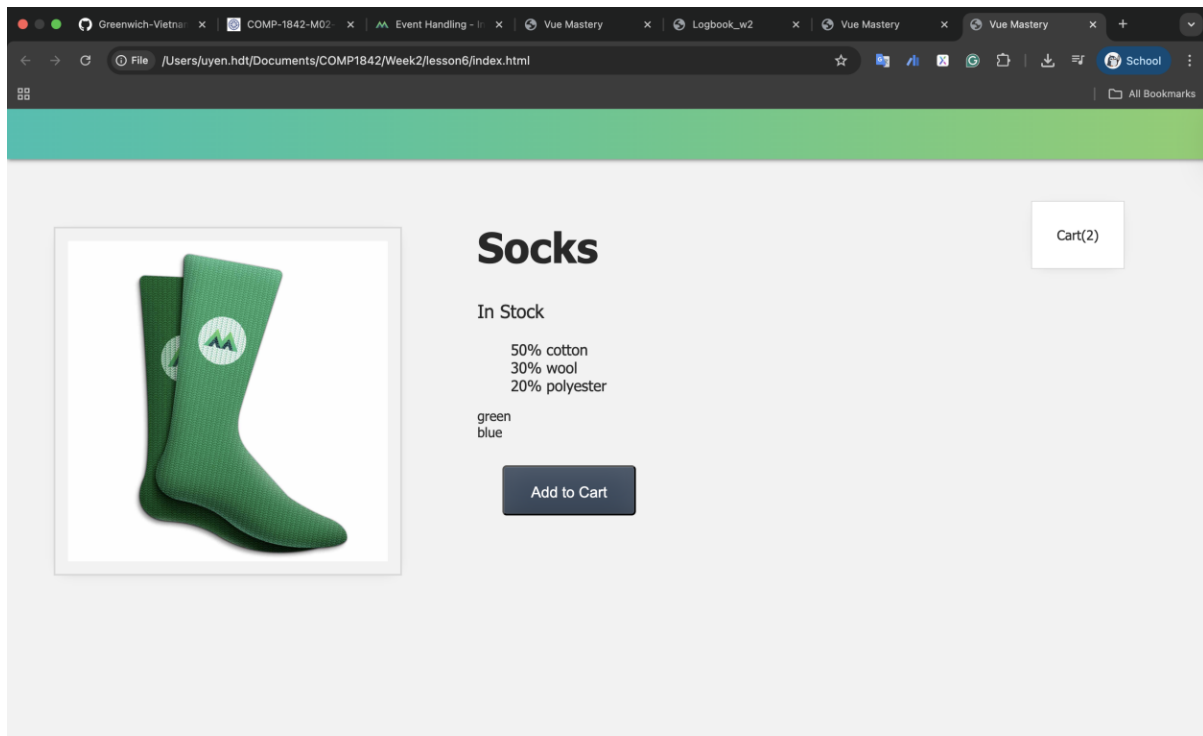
Greenwich-Vietnar × COMP-1842-M02- × Event Handling - I × Vue Mastery × Logbook_w2 × Vue Mastery × Vue Mastery × +

File /Users/uyen.hdt/Documents/COMP1842/Week2/lesson6/index.html

School

All Bookmarks

Cart(2)

Socks

In Stock

50% cotton
30% wool
20% polyester

green
blue

Add to Cart